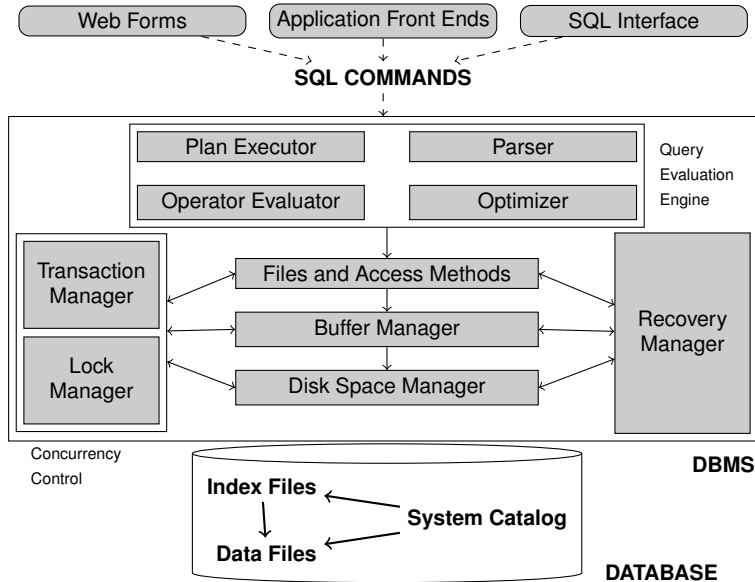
Web Forms

Application Front Ends

SQL Interface

SQL COMMANDS

Plan Executor

Parser

Operator Evaluator

Optimizer

Query Evaluation Engine

Transaction Manager

Lock Manager

Files and Access Methods

Buffer Manager

Disk Space Manager

Recovery Manager

Concurrency Control

DBMS

Index Files

System Catalog

Data Files

DATABASE